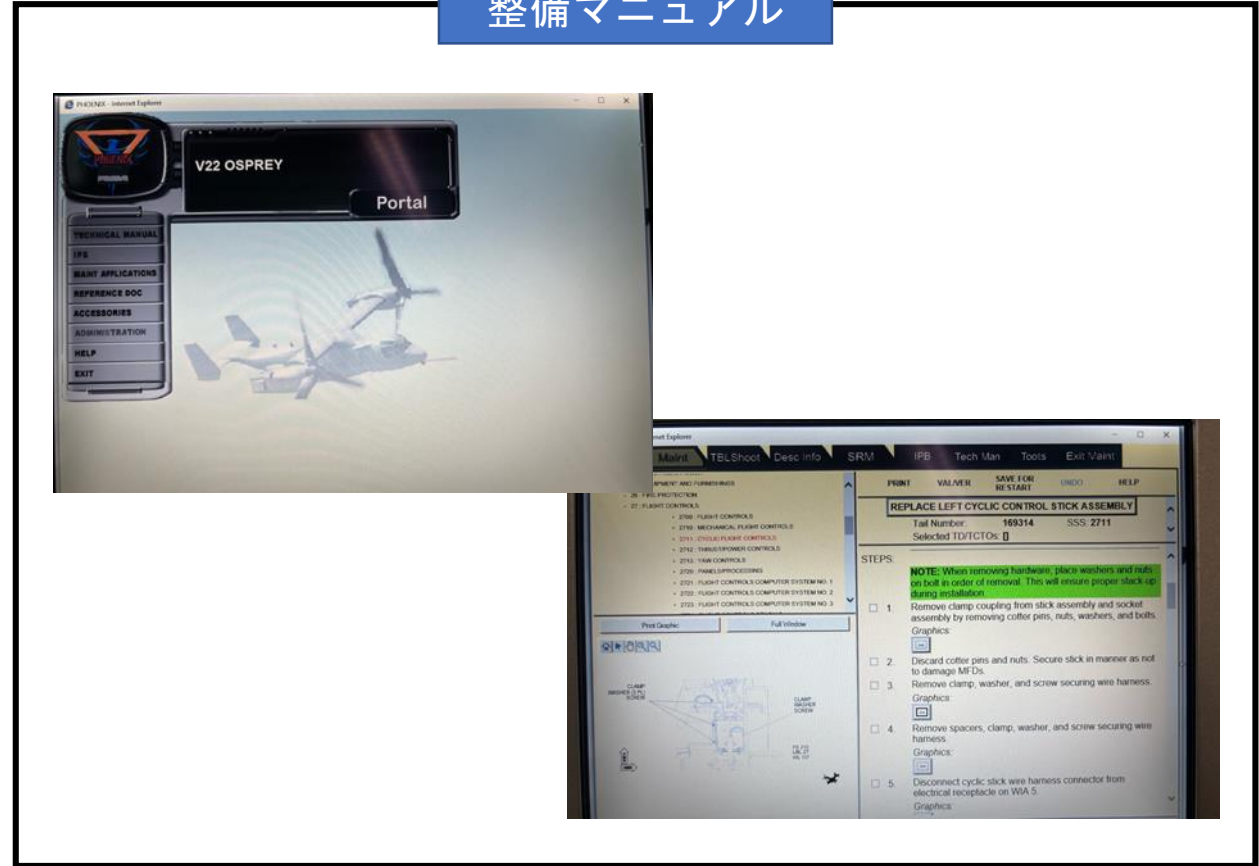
整備マニュアル

PHOENIX - Internet Explorer

PHOENIX

V22 OSPREY

Portal

TECHNICAL MANUAL
IPB
MAINT APPLICATIONS
REFERENCE DOC
ACCESSORIES
ADMINISTRATION
HELP
EXIT

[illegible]net Explorer

Maint TBLShoot Desc Info SRM IPB Tech Man Tools Exit Maint

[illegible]PMENT AND FURNISHINGS
26 : FIRE PROTECTION
27 : FLIGHT CONTROLS
2700 : FLIGHT CONTROLS
2710 : MECHANICAL FLIGHT CONTROLS
2711 : CYCLIC FLIGHT CONTROLS
2712 : THRUST/POWER CONTROLS
2713 : YAW CONTROLS
2720 : PANELS/PROCESSING
2721 : FLIGHT CONTROLS COMPUTER SYSTEM NO. 1
2722 : FLIGHT CONTROLS COMPUTER SYSTEM NO. 2
2723 : FLIGHT CONTROLS COMPUTER SYSTEM NO. 3

Print Graphic
Full Window

CLAMP
WASHER (3 PL)
SCREW
CLAMP
WASHER
SCREW

PRINT VALVER SAVE FOR RESTART UNDO HELP

REPLACE LEFT CYCLIC CONTROL STICK ASSEMBLY
Tail Number: 169314 SSS: 2711
Selected TD/TCTOs:

STEPS:
NOTE: When removing hardware, place washers and nuts on bolt in order of removal. This will ensure proper stack-up during installation.
1. Remove clamp coupling from stick assembly and socket assembly by removing cotter pins, nuts, washers, and bolts.
Graphics:
2. Discard cotter pins and nuts. Secure stick in manner as not to damage MFDs.
3. Remove clamp, washer, and screw securing wire harness.
Graphics:
4. Remove spacers, clamp, washer, and screw securing wire harness.
Graphics:
5. Disconnect cyclic stick wire harness connector from electrical receptacle on WIA 5.
Graphics: